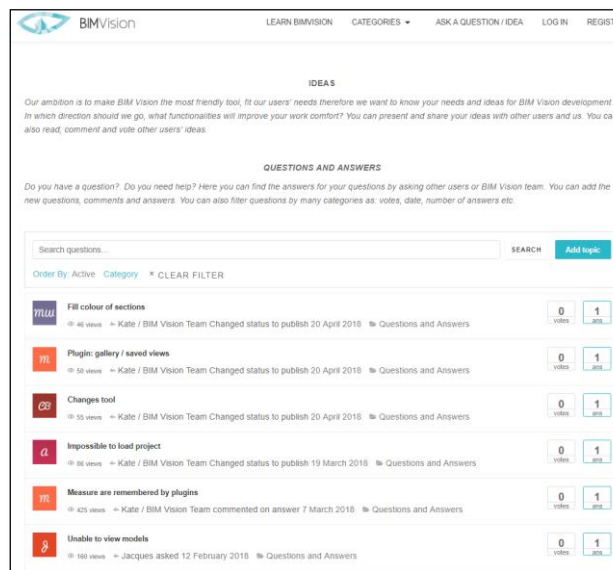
BIMVision

LEARN BIMVISION CATEGORIES ▾ ASK A QUESTION / IDEA LOG IN REGIST

IDEAS

Our ambition is to make BIM Vision the most friendly tool, fit our users' needs therefore we want to know your needs and ideas for BIM Vision development. In which direction should we go, what functionalities will improve your work comfort? You can present and share your ideas with other users and us. You can also read, comment and vote other users' ideas.

QUESTIONS AND ANSWERS

Do you have a question?. Do you need help? Here you can find the answers for your questions by asking other users or BIM Vision team. You can add the new questions, comments and answers. You can also filter questions by many categories as: votes, date, number of answers etc.

Search questions...

SEARCH

Add topic

Order By: Active Category × CLEAR FILTER

mw
Fill colour of sections
46 views Kate / BIM Vision Team Changed status to publish 20 April 2018 Questions and Answers
0 votes 1 ans

m
Plugin: gallery / saved views
50 views Kate / BIM Vision Team Changed status to publish 20 April 2018 Questions and Answers
0 votes 1 ans

cb
Changes tool
55 views Kate / BIM Vision Team Changed status to publish 20 April 2018 Questions and Answers
0 votes 1 ans

a
Impossible to load project
86 views Kate / BIM Vision Team Changed status to publish 19 March 2018 Questions and Answers
0 votes 1 ans

m
Measure are remembered by plugins
425 views Kate / BIM Vision Team commented on answer 7 March 2018 Questions and Answers
0 votes 1 ans

J
Unable to view models
160 views Jacques asked 12 February 2018 Questions and Answers
0 votes 1 ans